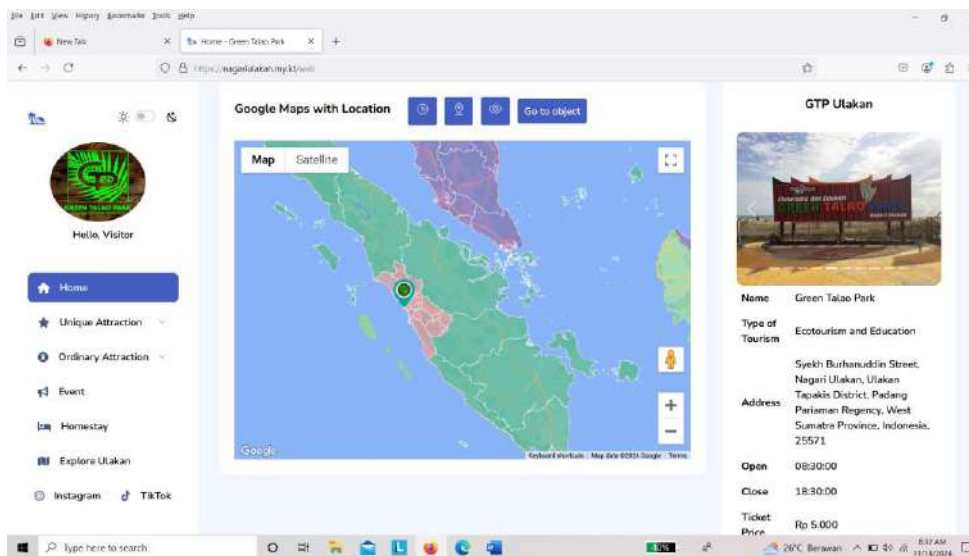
File Edit View History Bookmarks Tools Help

New Tab
Home - Green Talao Park

https://nagariulakan.my.id/web

Hello, Visitor

Home
Unique Attraction
Ordinary Attraction
Event
Homestay
Explore Ulakan
Instagram
TikTok

Google Maps with Location

Go to object

Map
Satellite

Google
Keyboard shortcuts | Map data ©2024 Google | Terms

GTP Ulakan

| Name | Green Talao Park |
|---|---|
| Type of Tourism | Ecotourism and Education |
| Address | Syekh Burhanuddin Street, Nagari Ulakan, Ulakan Tapakis District, Padang Pariaman Regency, West Sumatra Province, Indonesia, 25571 |
| Open | 08:30:00 |
| Close | 18:30:00 |
| Ticket Price | Rp 5.000 |

Type here to search
26°C Berawan
8:32 AM
11/13/2024